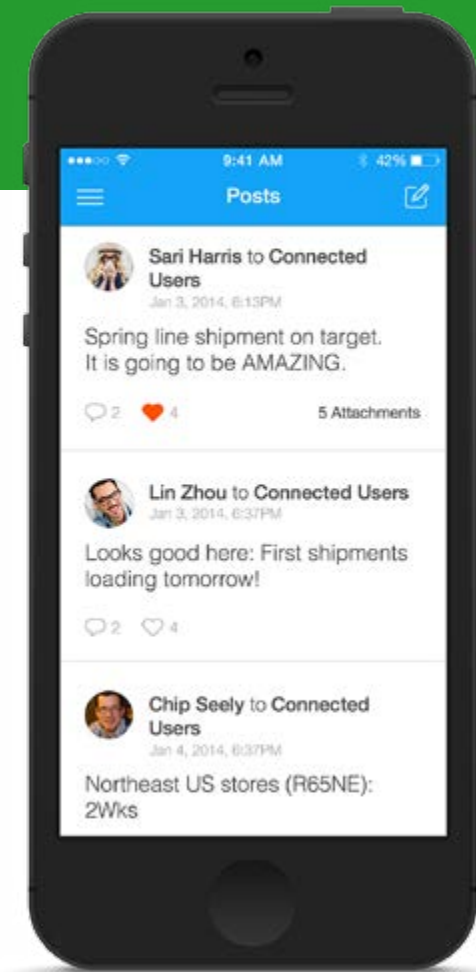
9:41 AM
42%

Posts

Sari Harris to Connected Users
Jan 3, 2014, 6:13PM

Spring line shipment on target. It is going to be AMAZING.

2 4 5 Attachments

Lin Zhou to Connected Users
Jan 3, 2014, 6:37PM

Looks good here: First shipments loading tomorrow!

2 4

Chip Seely to Connected Users
Jan 4, 2014, 6:37PM

Northeast US stores (R65NE): 2Wks